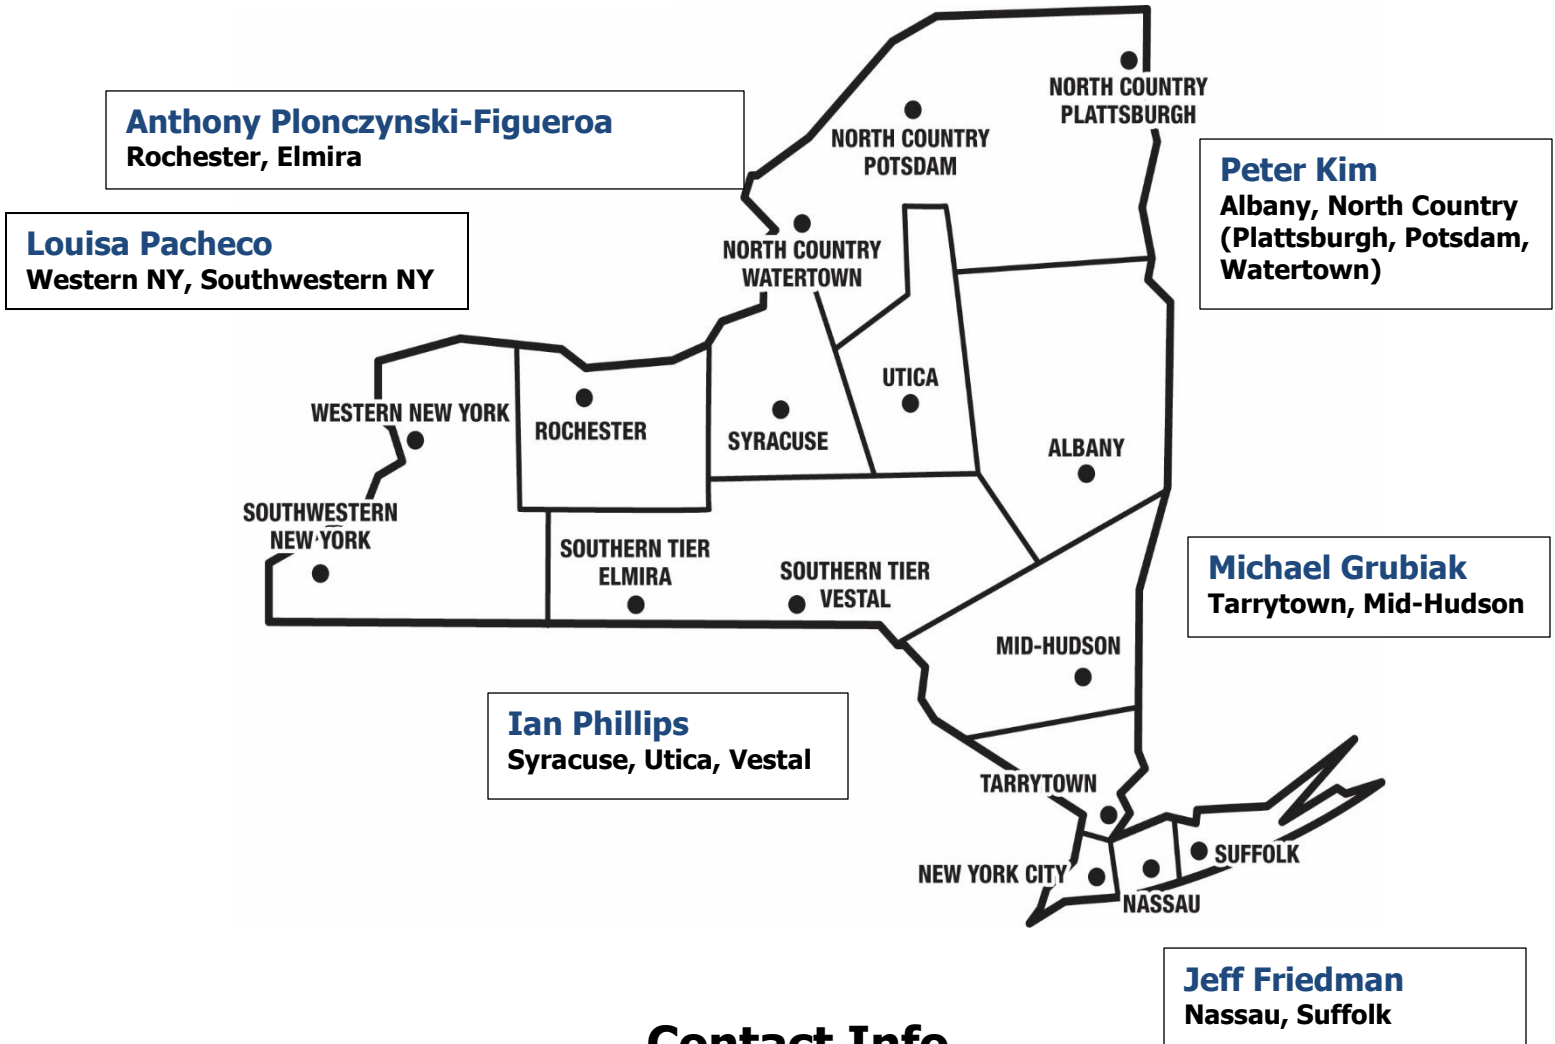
Anthony Plonczynski-Figueroa
Rochester, Elmira

Louisa Pacheco
Western NY, Southwestern NY

NORTH COUNTRY PLATTSBURGH

NORTH COUNTRY POTSDAM

NORTH COUNTRY WATERTOWN

Peter Kim
Albany, North Country (Plattsburgh, Potsdam, Watertown)

WESTERN NEW YORK

ROCHESTER

SYRACUSE

UTICA

ALBANY

SOUTHWESTERN NEW YORK

SOUTHERN TIER ELMIRA

SOUTHERN TIER VESTAL

Michael Grubiak
Tarrytown, Mid-Hudson

MID-HUDSON

Ian Phillips
Syracuse, Utica, Vestal

TARRYTOWN

NEW YORK CITY

NASSAU

SUFFOLK

Jeff Friedman
Nassau, Suffolk

Contact Info